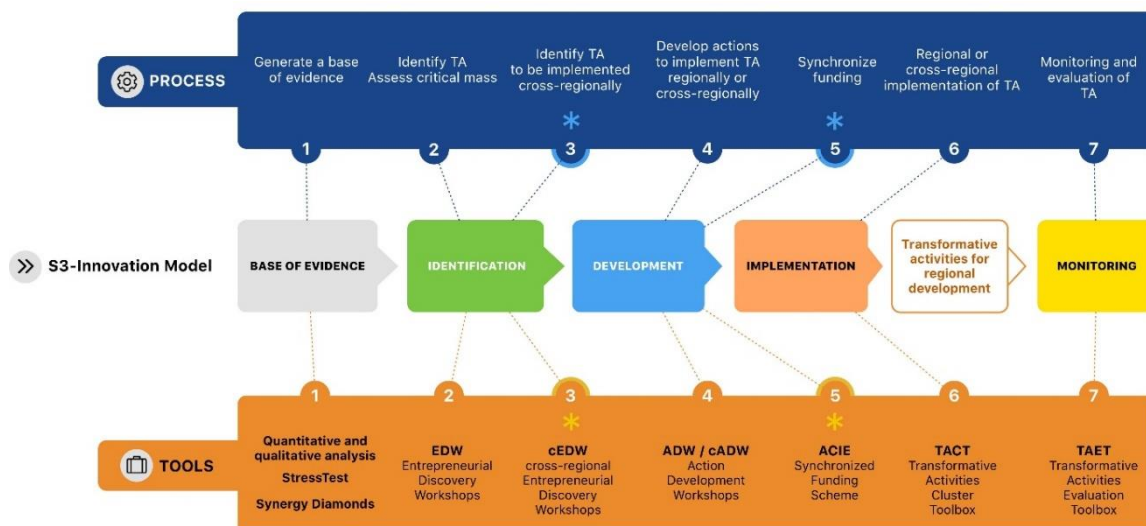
PROCESS

Generate a base of evidence

Identify TA Assess critical mass

Identify TA to be implemented cross-regionally

Develop actions to implement TA regionally or cross-regionally

Synchronize funding

Regional or cross-regional implementation of TA

Monitoring and evaluation of TA

1 2 3 4 5 6 7

S3-Innovation Model

BASE OF EVIDENCE

IDENTIFICATION

DEVELOPMENT

IMPLEMENTATION

Transformative activities for regional development

MONITORING

1 2 3 4 5 6 7

TOOLS

Quantitative and qualitative analysis
StressTest
Synergy Diamonds

EDW
Entrepreneurial Discovery Workshops

cEDW
cross-regional Entrepreneurial Discovery Workshops

ADW / cADW
Action Development Workshops

ACIE
Synchronized Funding Scheme

TACT
Transformative Activities Cluster Toolbox

TAET
Transformative Activities Evaluation Toolbox